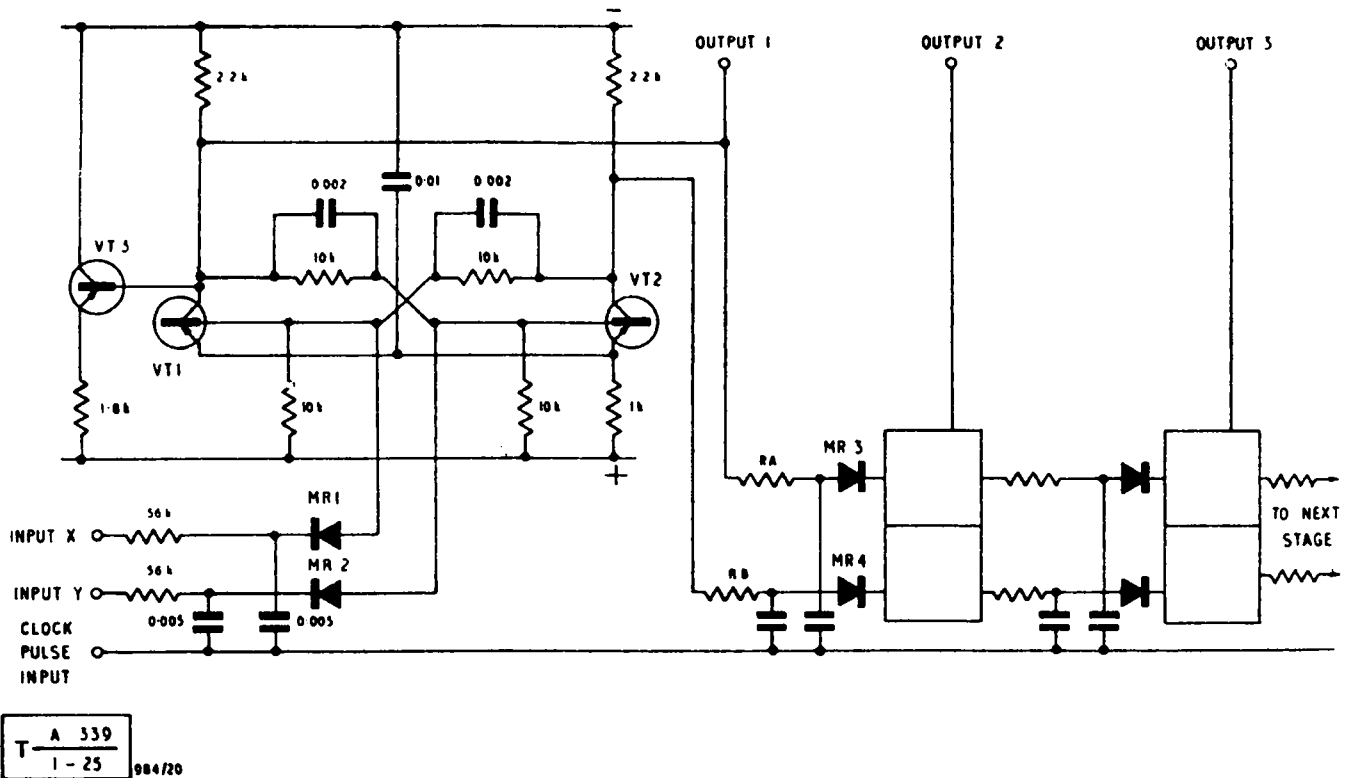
−
OUTPUT 1
OUTPUT 2
OUTPUT 3
2.2k
2.2k
0.002
0.01
0.002
10k
10k
VT3
VT1
VT2
1.8k
10k
10k
1k
+
RA
MR3
RB
MR4
56k
MR1
INPUT X
56k
MR2
INPUT Y
0.005
0.005
CLOCK PULSE INPUT
TO NEXT STAGE
T $\frac{A\ 339}{1-25}$
984/20